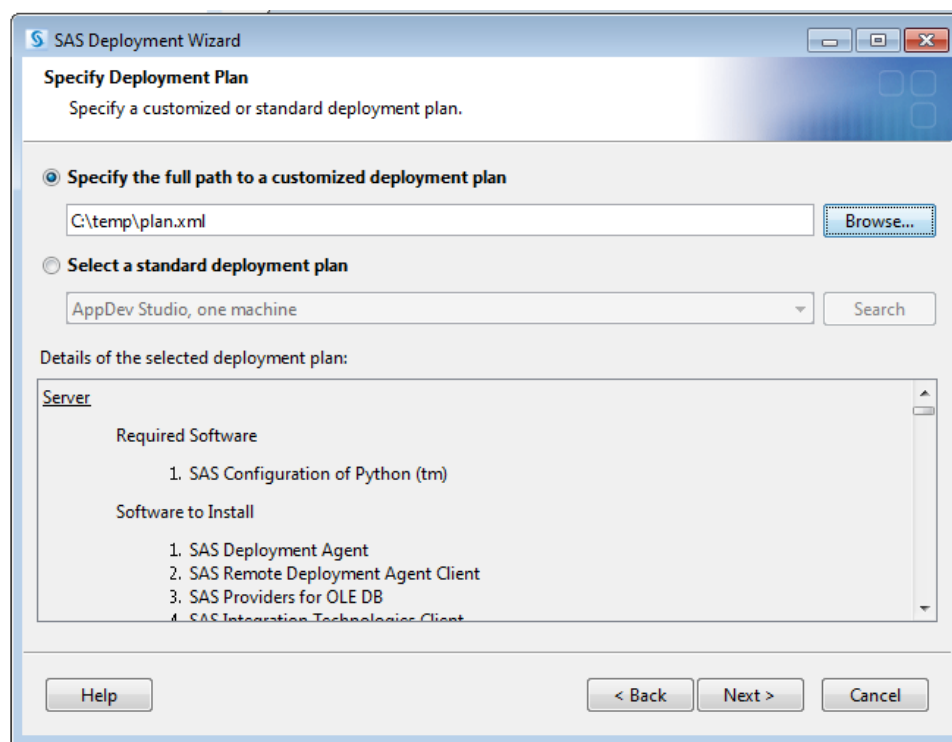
SAS Deployment Wizard

Specify Deployment Plan

Specify a customized or standard deployment plan.

Specify the full path to a customized deployment plan

C:\temp\plan.xml

Browse...

Select a standard deployment plan

AppDev Studio, one machine

Search

Details of the selected deployment plan:

Server

Required Software

1. SAS Configuration of Python (tm)

Software to Install

1. SAS Deployment Agent
2. SAS Remote Deployment Agent Client
3. SAS Providers for OLE DB
4. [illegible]

Help

< Back

Next >

Cancel